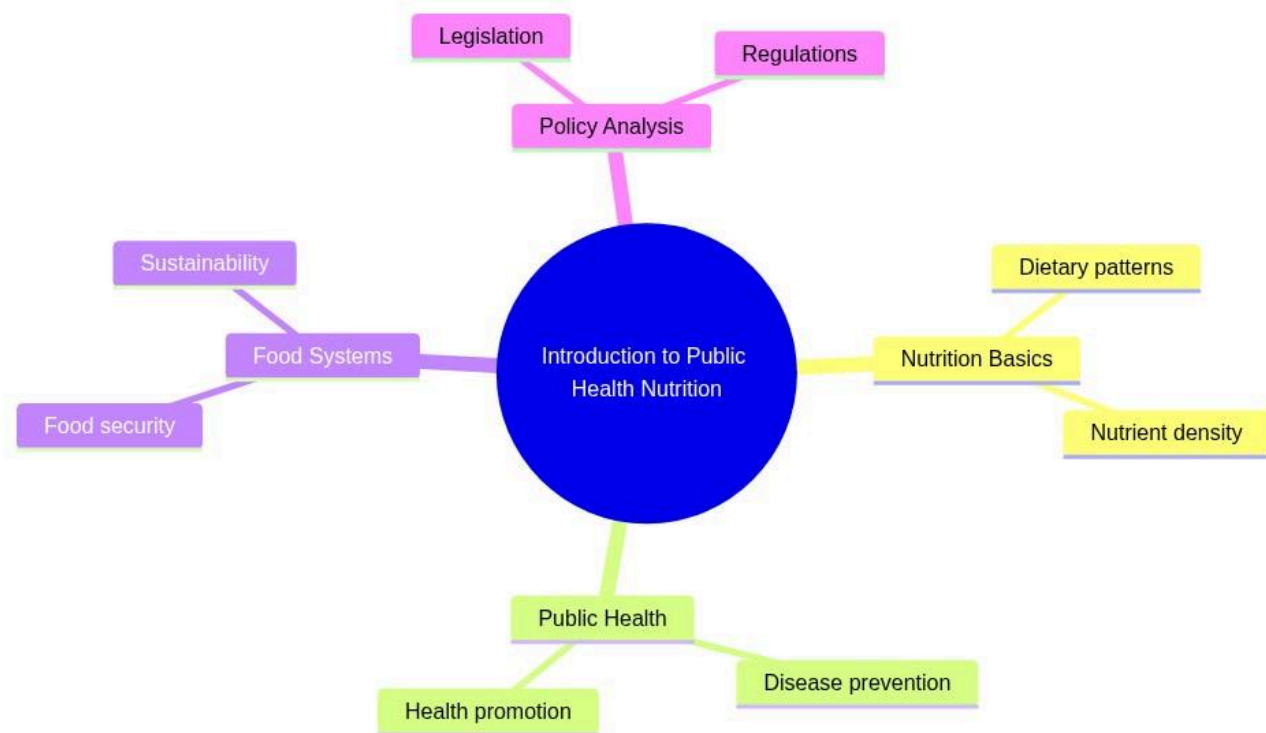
Legislation

Regulations

Policy Analysis

Sustainability

Food Systems

Food security

Introduction to Public Health Nutrition

Dietary patterns

Nutrition Basics

Nutrient density

Public Health

Health promotion

Disease prevention